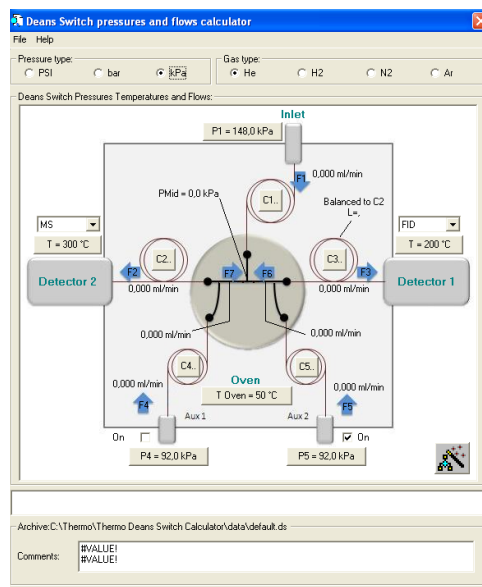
Deans Switch pressures and flows calculator

File Help

Pressure type:
PSI
bar
kPa

Gas type:
He
H2
N2
Ar

Deans Switch Pressures Temperatures and Flows:

Inlet
P1 = 148,0 kPa
F1
0,000 ml/min
PMid = 0,0 kPa
C1..
Balanced to C2
L=,

MS
T = 300 °C
FID
T = 200 °C

C2..
C3..
Detector 2
F2
F7
F6
F3
Detector 1
0,000 ml/min
0,000 ml/min

0,000 ml/min
0,000 ml/min

C4..
C5..
Oven
T Oven = 50 °C
0,000 ml/min
0,000 ml/min
F4
F5
Aux 1
Aux 2
On
On
P4 = 92,0 kPa
P5 = 92,0 kPa

Archive:C:\Thermo\Thermo Deans Switch Calculator\data\default.ds

Comments: #VALUE!
#VALUE!